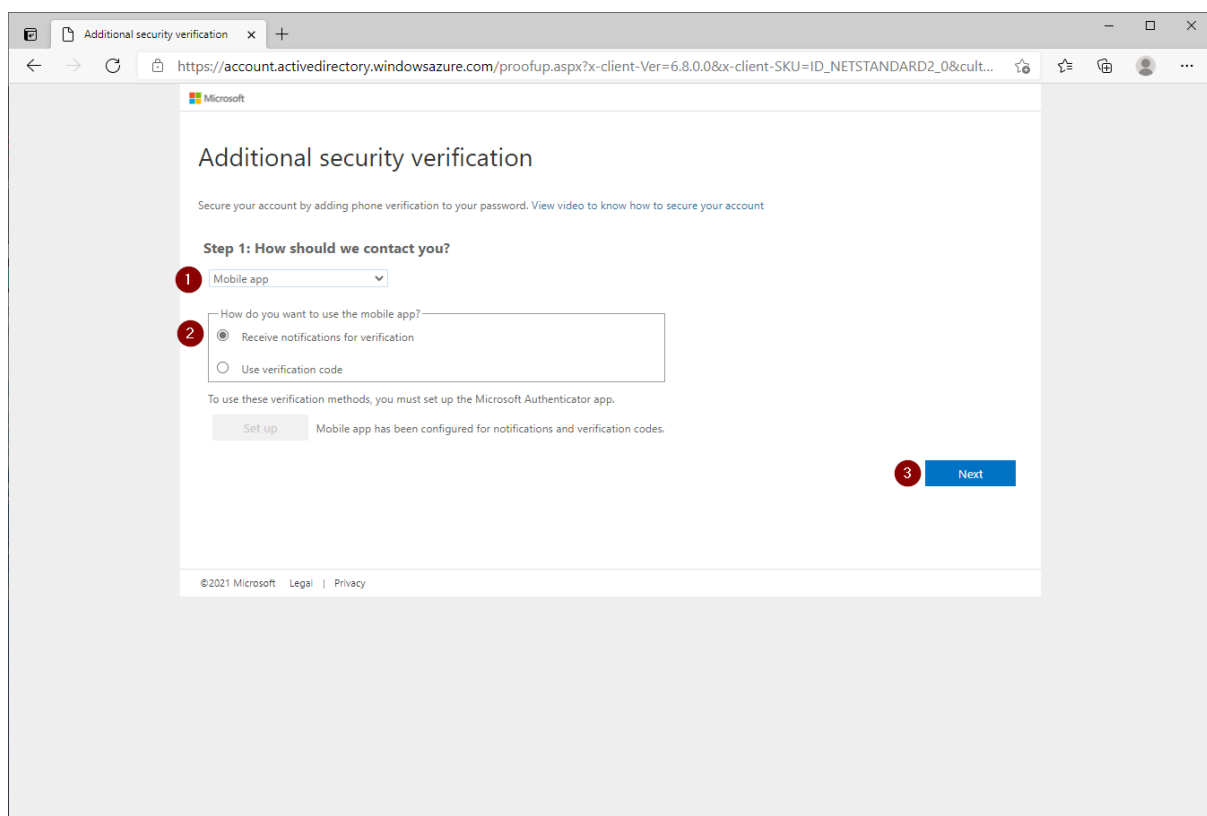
Additional security verification ×

https://account.activedirectory.windowsazure.com/proofup.aspx?x-client-Ver=6.8.0.0&x-client-SKU=ID_NETSTANDARD2_0&cult...

Microsoft

Additional security verification

Secure your account by adding phone verification to your password. View video to know how to secure your account

Step 1: How should we contact you?

1

Mobile app

2

How do you want to use the mobile app?

Receive notifications for verification

Use verification code

To use these verification methods, you must set up the Microsoft Authenticator app.

Set up

Mobile app has been configured for notifications and verification codes.

3

Next

©2021 Microsoft Legal | Privacy